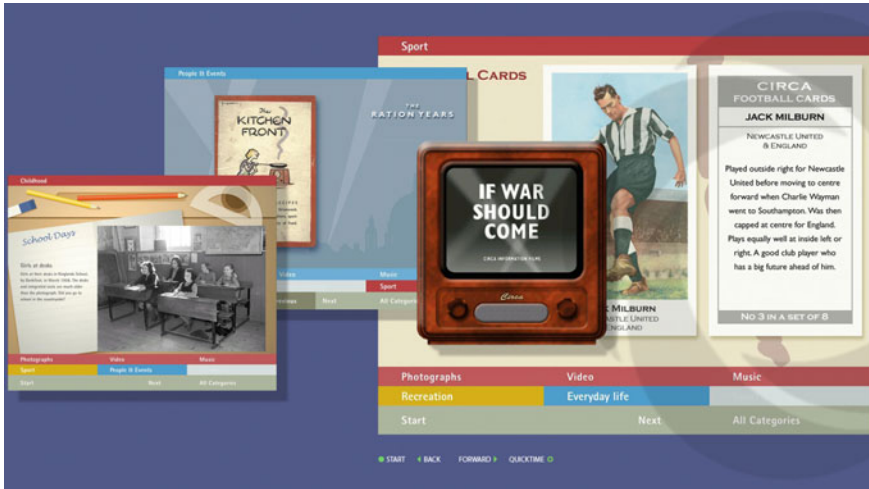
Sport

CARDS

CIRCA
FOOTBALL CARDS

JACK MILBURN

NEWCASTLE UNITED & ENGLAND

Played outside right for Newcastle United before moving to centre forward when Charlie Wayman went to Southampton. Was then capped at centre for England. Plays equally well at inside left or right. A good club player who has a big future ahead of him.

NO 3 IN A SET OF 8

E MILBURN
ASTLE UNITED
NGLAND

People & Events

The KITCHEN FRONT

THE RATION YEARS

IF WAR SHOULD COME

CIRCA INFORMATION FILMS

Circa

Childhood

School Days

Girls at desks

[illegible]

Photographs
Video
Music
Sport
People & Events
Start
Next
All Categories

Video
Music
Sport
revious
Next
All Categories

Photographs
Video
Music
Recreation
Everyday life
Start
Next
All Categories

START
BACK
FORWARD
QUICKTIME